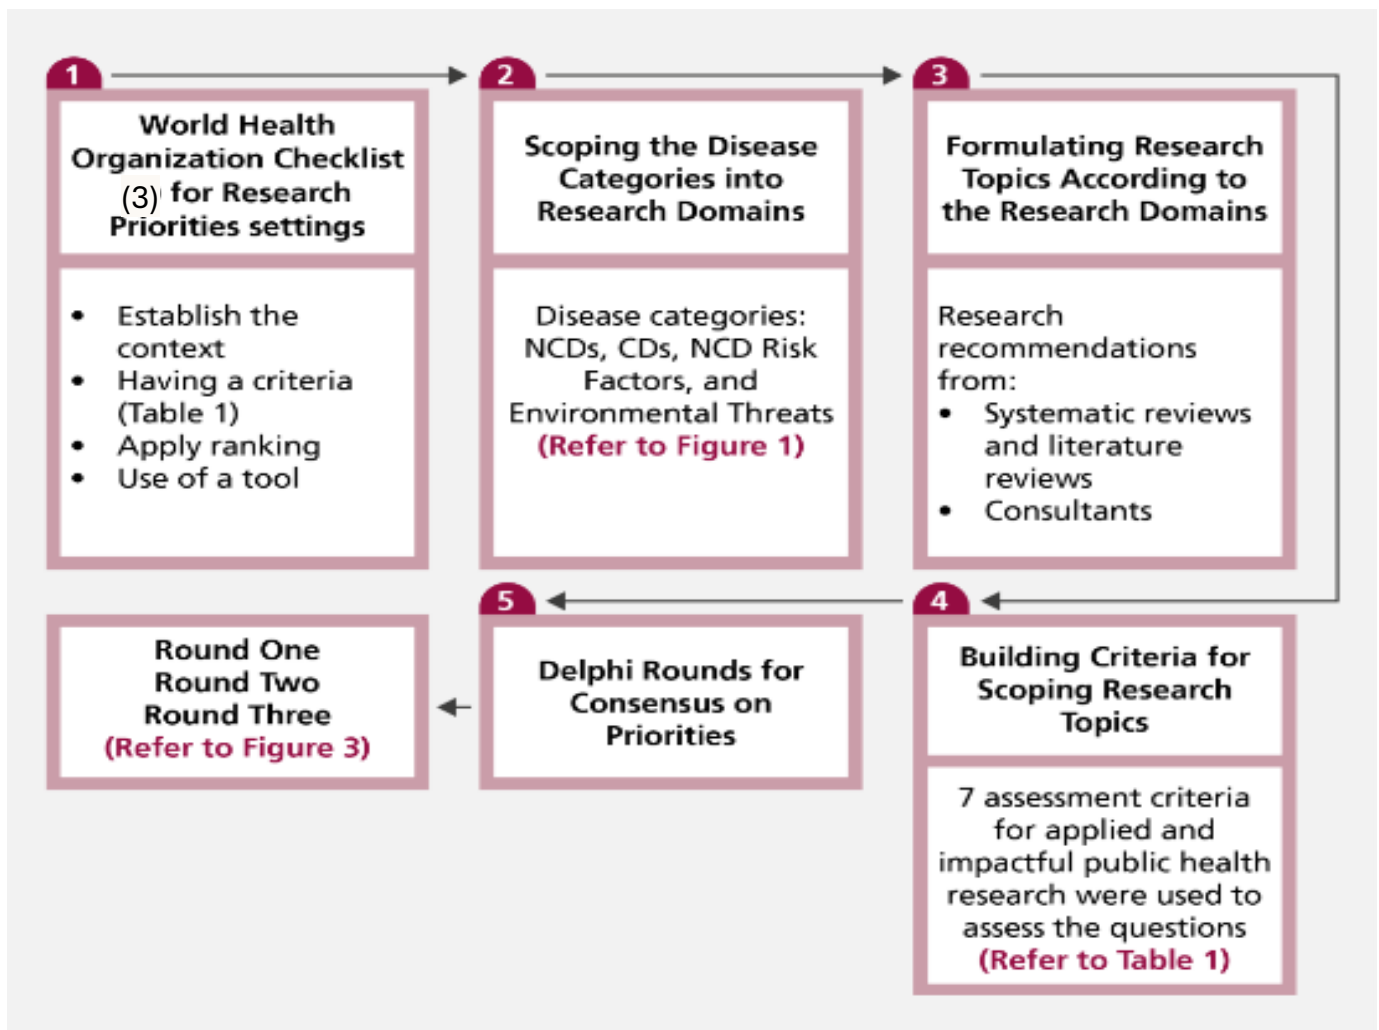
1

World Health Organization Checklist (3) for Research Priorities settings

- Establish the context
- Having a criteria (Table 1)
- Apply ranking
- Use of a tool

2

Scoping the Disease Categories into Research Domains

Disease categories: NCDs, CDs, NCD Risk Factors, and Environmental Threats (Refer to Figure 1)

3

Formulating Research Topics According to the Research Domains

Research recommendations from:
- Systematic reviews and literature reviews
- Consultants

4

Building Criteria for Scoping Research Topics

7 assessment criteria for applied and impactful public health research were used to assess the questions (Refer to Table 1)

5

Delphi Rounds for Consensus on Priorities

Round One
Round Two
Round Three
(Refer to Figure 3)